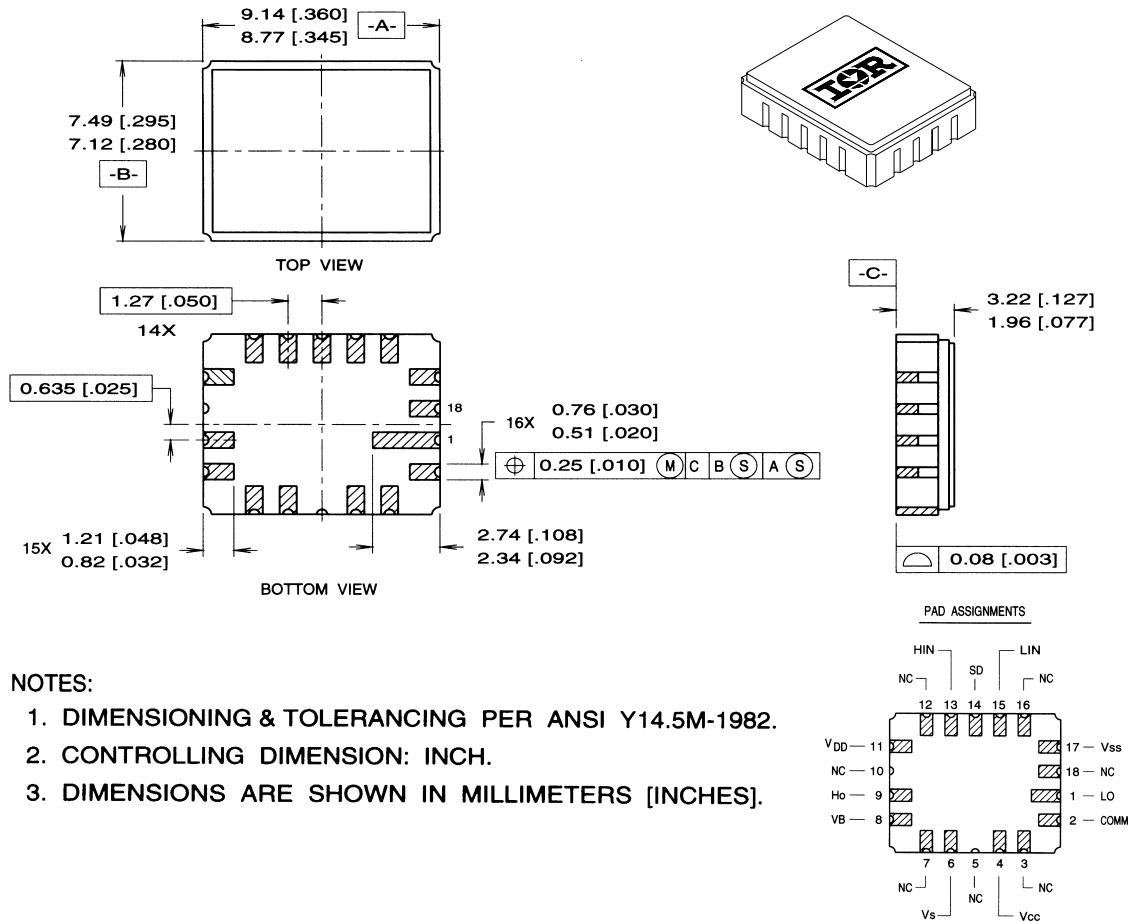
9.14 [.360]
8.77 [.345]
-A-

7.49 [.295]
7.12 [.280]
-B-

TOP VIEW

1.27 [.050]
14X

0.635 [.025]

18
1

16X 0.76 [.030]
0.51 [.020]

| $\oplus$ | 0.25 [.010] | M | C | B | S | A | S |
|---|---|---|---|---|---|---|---|

15X 1.21 [.048]
0.82 [.032]

2.74 [.108]
2.34 [.092]

BOTTOM VIEW

-C-

3.22 [.127]
1.96 [.077]

0.08 [.003]

PAD ASSIGNMENTS

HIN
LIN
SD
NC
NC
12 13 14 15 16
$V_{DD}$ — 11
17 — Vss
NC — 10
18 — NC
Ho — 9
1 — LO
VB — 8
2 — COMM
7 6 5 4 3
NC
NC
NC
Vs
Vcc

NOTES:
1. DIMENSIONING & TOLERANCING PER ANSI Y14.5M-1982.
2. CONTROLLING DIMENSION: INCH.
3. DIMENSIONS ARE SHOWN IN MILLIMETERS [INCHES].